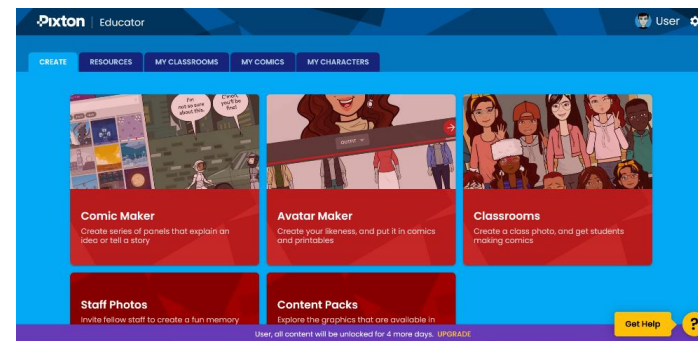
Pixton | Educator

User

CREATE RESOURCES MY CLASSROOMS MY COMICS MY CHARACTERS

I'm not so sure about this.

C'mon, you'll be fine!

Comic Maker
Create series of panels that explain an idea or tell a story

Avatar Maker
Create your likeness, and put it in comics and printables

Classrooms
Create a class photo, and get students making comics

Staff Photos
Invite fellow staff to create a fun memory

Content Packs
Explore the graphics that are available in

User, all content will be unlocked for 4 more days. UPGRADE

Get Help

?